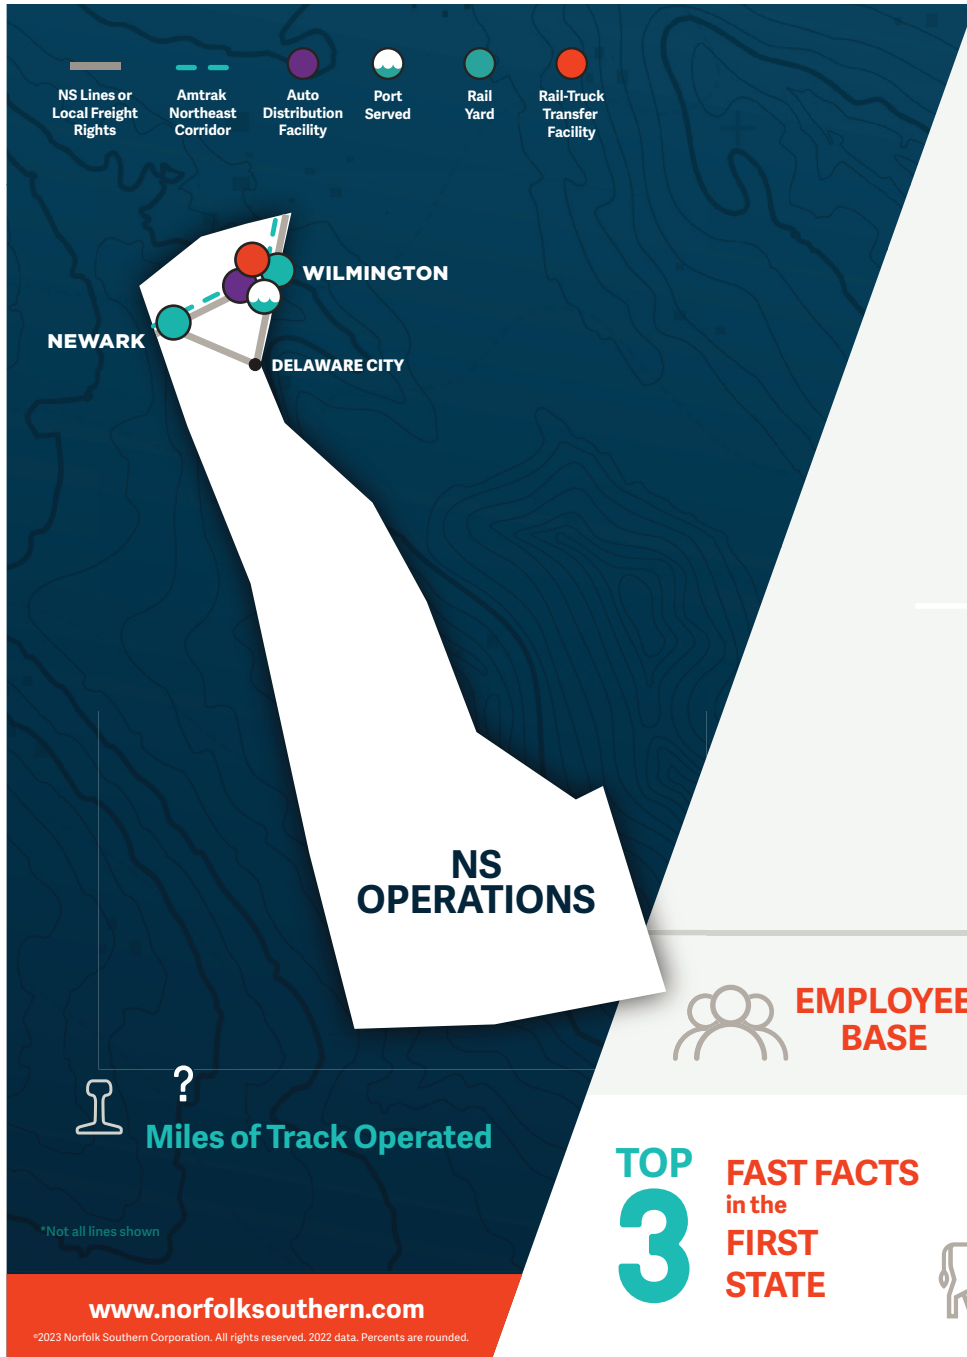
NS Lines or Local Freight Rights

Amtrak Northeast Corridor

Auto Distribution Facility

Port Served

Rail Yard

Rail-Truck Transfer Facility

WILMINGTON

NEWARK

DELAWARE CITY

NS OPERATIONS

EMPLOYEE BASE

?

Miles of Track Operated

*Not all lines shown

TOP 3

FAST FACTS in the FIRST STATE

www.norfolksouthern.com

©2023 Norfolk Southern Corporation. All rights reserved. 2022 data. Percents are rounded.